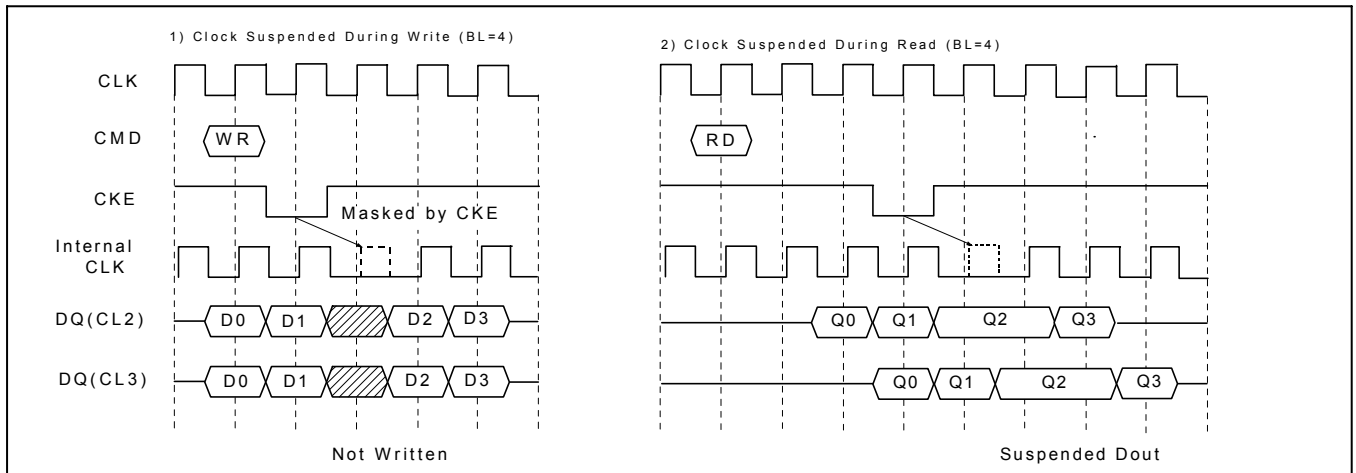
1) Clock Suspended During Write (BL=4)

2) Clock Suspended During Read (BL=4)

CLK

CMD

WR

RD

CKE

Masked by CKE

Internal CLK

DQ(CL2)

D0 D1 D2 D3

Q0 Q1 Q2 Q3

DQ(CL3)

D0 D1 D2 D3

Q0 Q1 Q2 Q3

Not Written

Suspended Dout